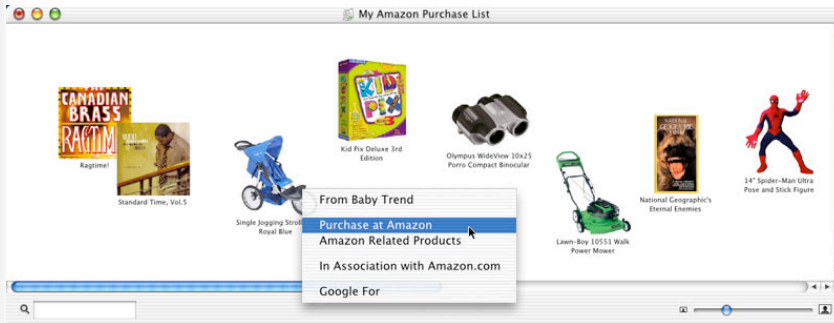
My Amazon Purchase List

CANADIAN BRASS RAGTIME

Ragtime!

Standard Time, Vol.5

Kid Pix

Kid Pix Deluxe 3rd Edition

Single Jogging Stroll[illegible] Royal Blue

Olympus WideView 10x25 Porro Compact Binocular

Lawn-Boy 10551 Walk Power Mower

NATIONAL GEOGRAPHIC

National Geographic's Eternal Enemies

14" Spider-Man Ultra Pose and Stick Figure

From Baby Trend

Purchase at Amazon

Amazon Related Products

In Association with Amazon.com

Google For